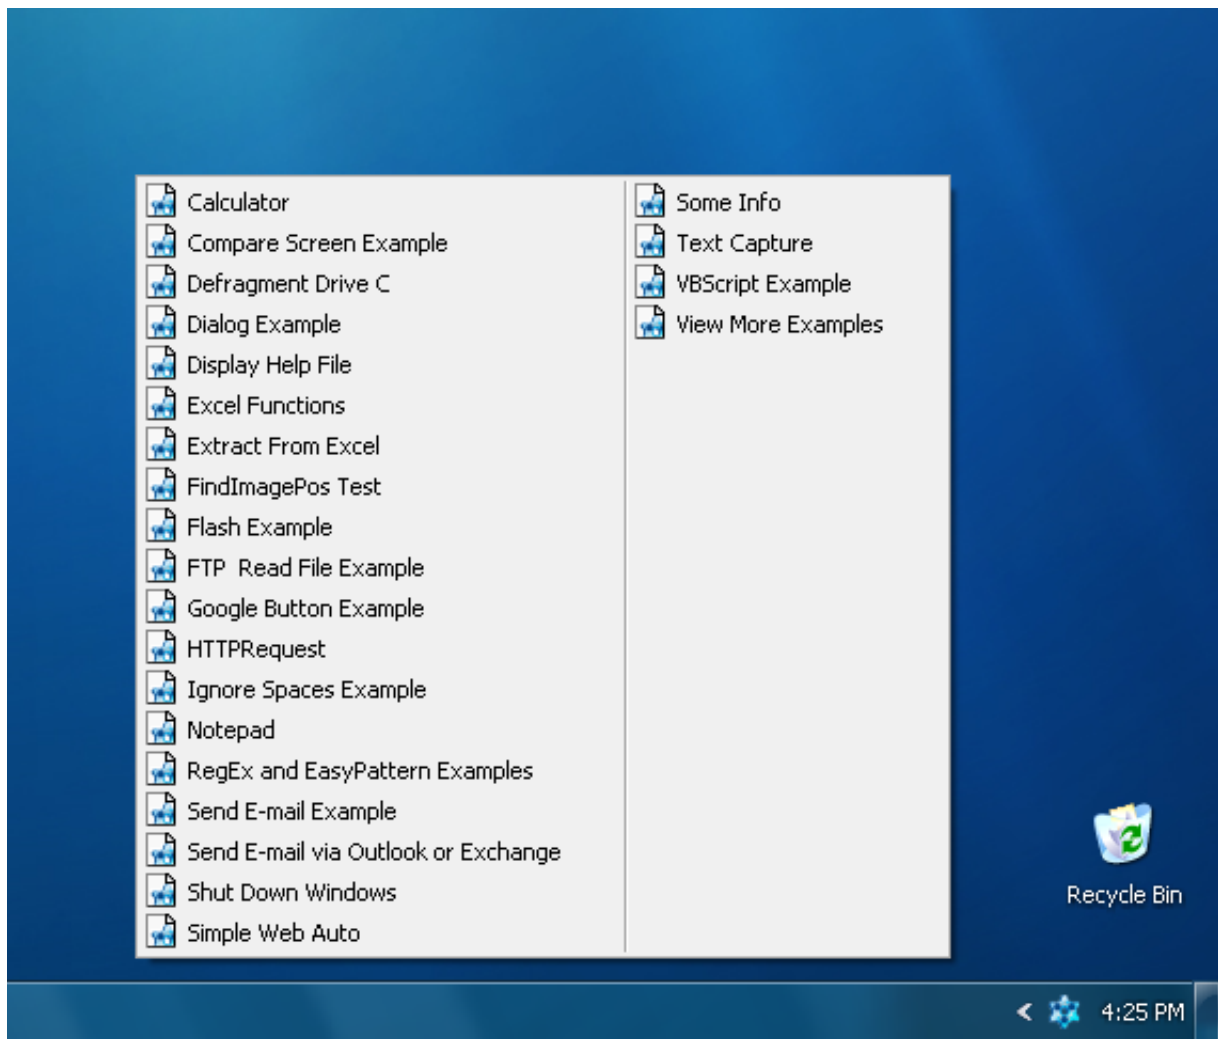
Calculator
Compare Screen Example
Defragment Drive C
Dialog Example
Display Help File
Excel Functions
Extract From Excel
FindImagePos Test
Flash Example
FTP  Read File Example
Google Button Example
HTTPRequest
Ignore Spaces Example
Notepad
RegEx and EasyPattern Examples
Send E-mail Example
Send E-mail via Outlook or Exchange
Shut Down Windows
Simple Web Auto

Some Info
Text Capture
VBScript Example
View More Examples

Recycle Bin

4:25 PM